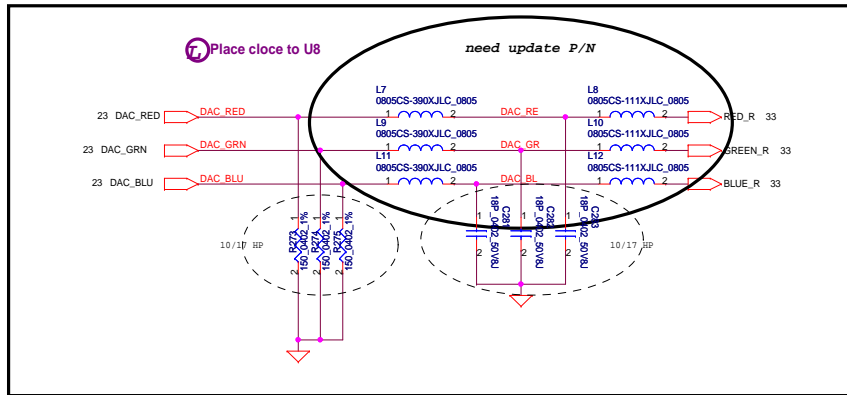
Place cloce to U8

need update P/N

23 DAC_RED
DAC_RED
23 DAC_GRN
DAC_GRN
23 DAC_BLU
DAC_BLU

L7
0805CS-390XJLC_0805
1 2
L9
0805CS-390XJLC_0805
1 2
L11
0805CS-390XJLC_0805
1 2

DAC_RE
DAC_GR
DAC_BL

L8
0805CS-111XJLC_0805
1 2
L10
0805CS-111XJLC_0805
1 2
L12
0805CS-111XJLC_0805
1 2

RED_R 33
GREEN_R 33
BLUE_R 33

R273 150_0402_1%
R274 150_0402_1%
R275 150_0402_1%

C28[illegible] 18P_0402_50V8J
C28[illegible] 18P_0402_50V8J
C283 18P_0402_50V8J

10/17 HP
10/17 HP